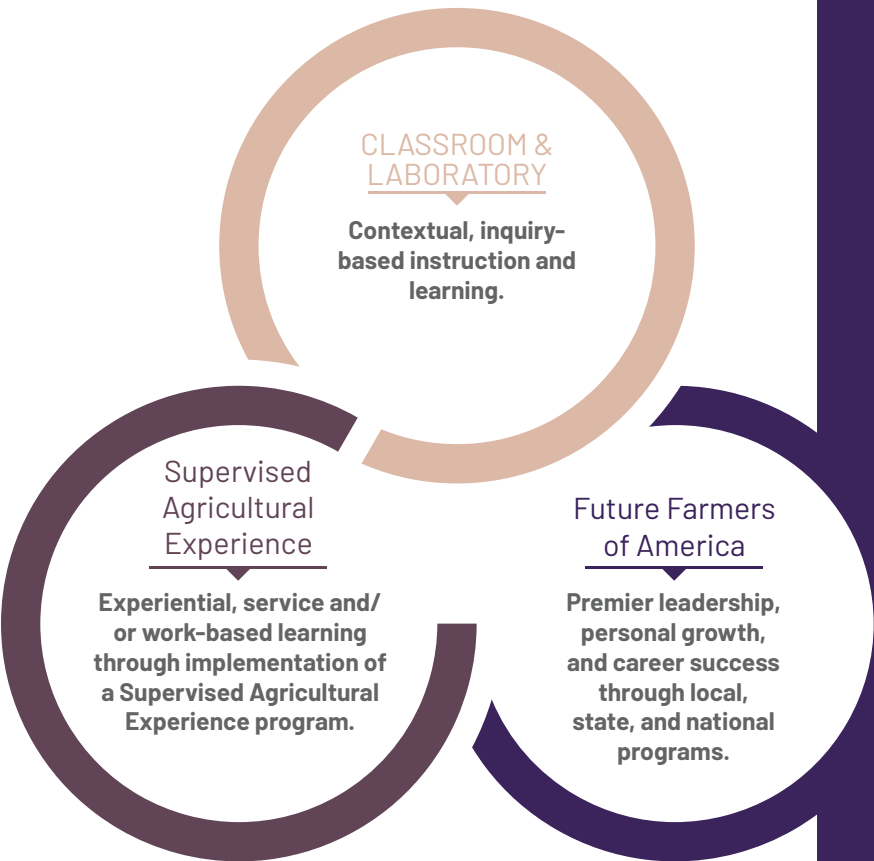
CLASSROOM & LABORATORY

Contextual, inquiry-based instruction and learning.

Supervised Agricultural Experience

Experiential, service and/ or work-based learning through implementation of a Supervised Agricultural Experience program.

Future Farmers of America

Premier leadership, personal growth, and career success through local, state, and national programs.